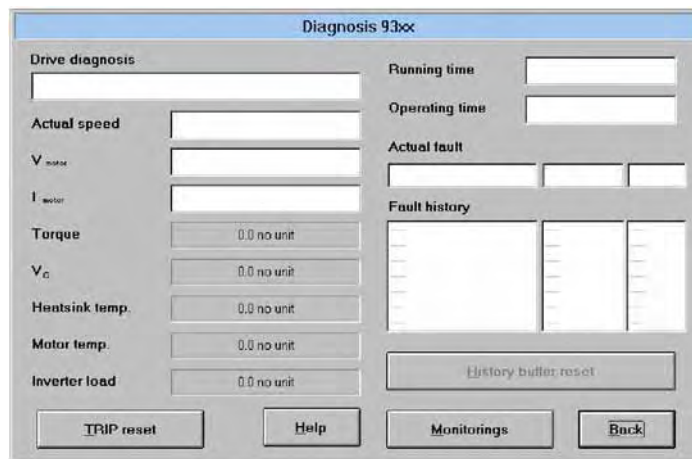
Diagnosis 93xx

Drive diagnosis

Actual speed

$V_{motor}$

$I_{motor}$

Torque 0.0 no unit

$V_G$ 0.0 no unit

Heatsink temp. 0.0 no unit

Motor temp. 0.0 no unit

Inverter load 0.0 no unit

Running time

Operating time

Actual fault

Fault history

History buffer reset

TRIP reset

Help

Monitorings

Back